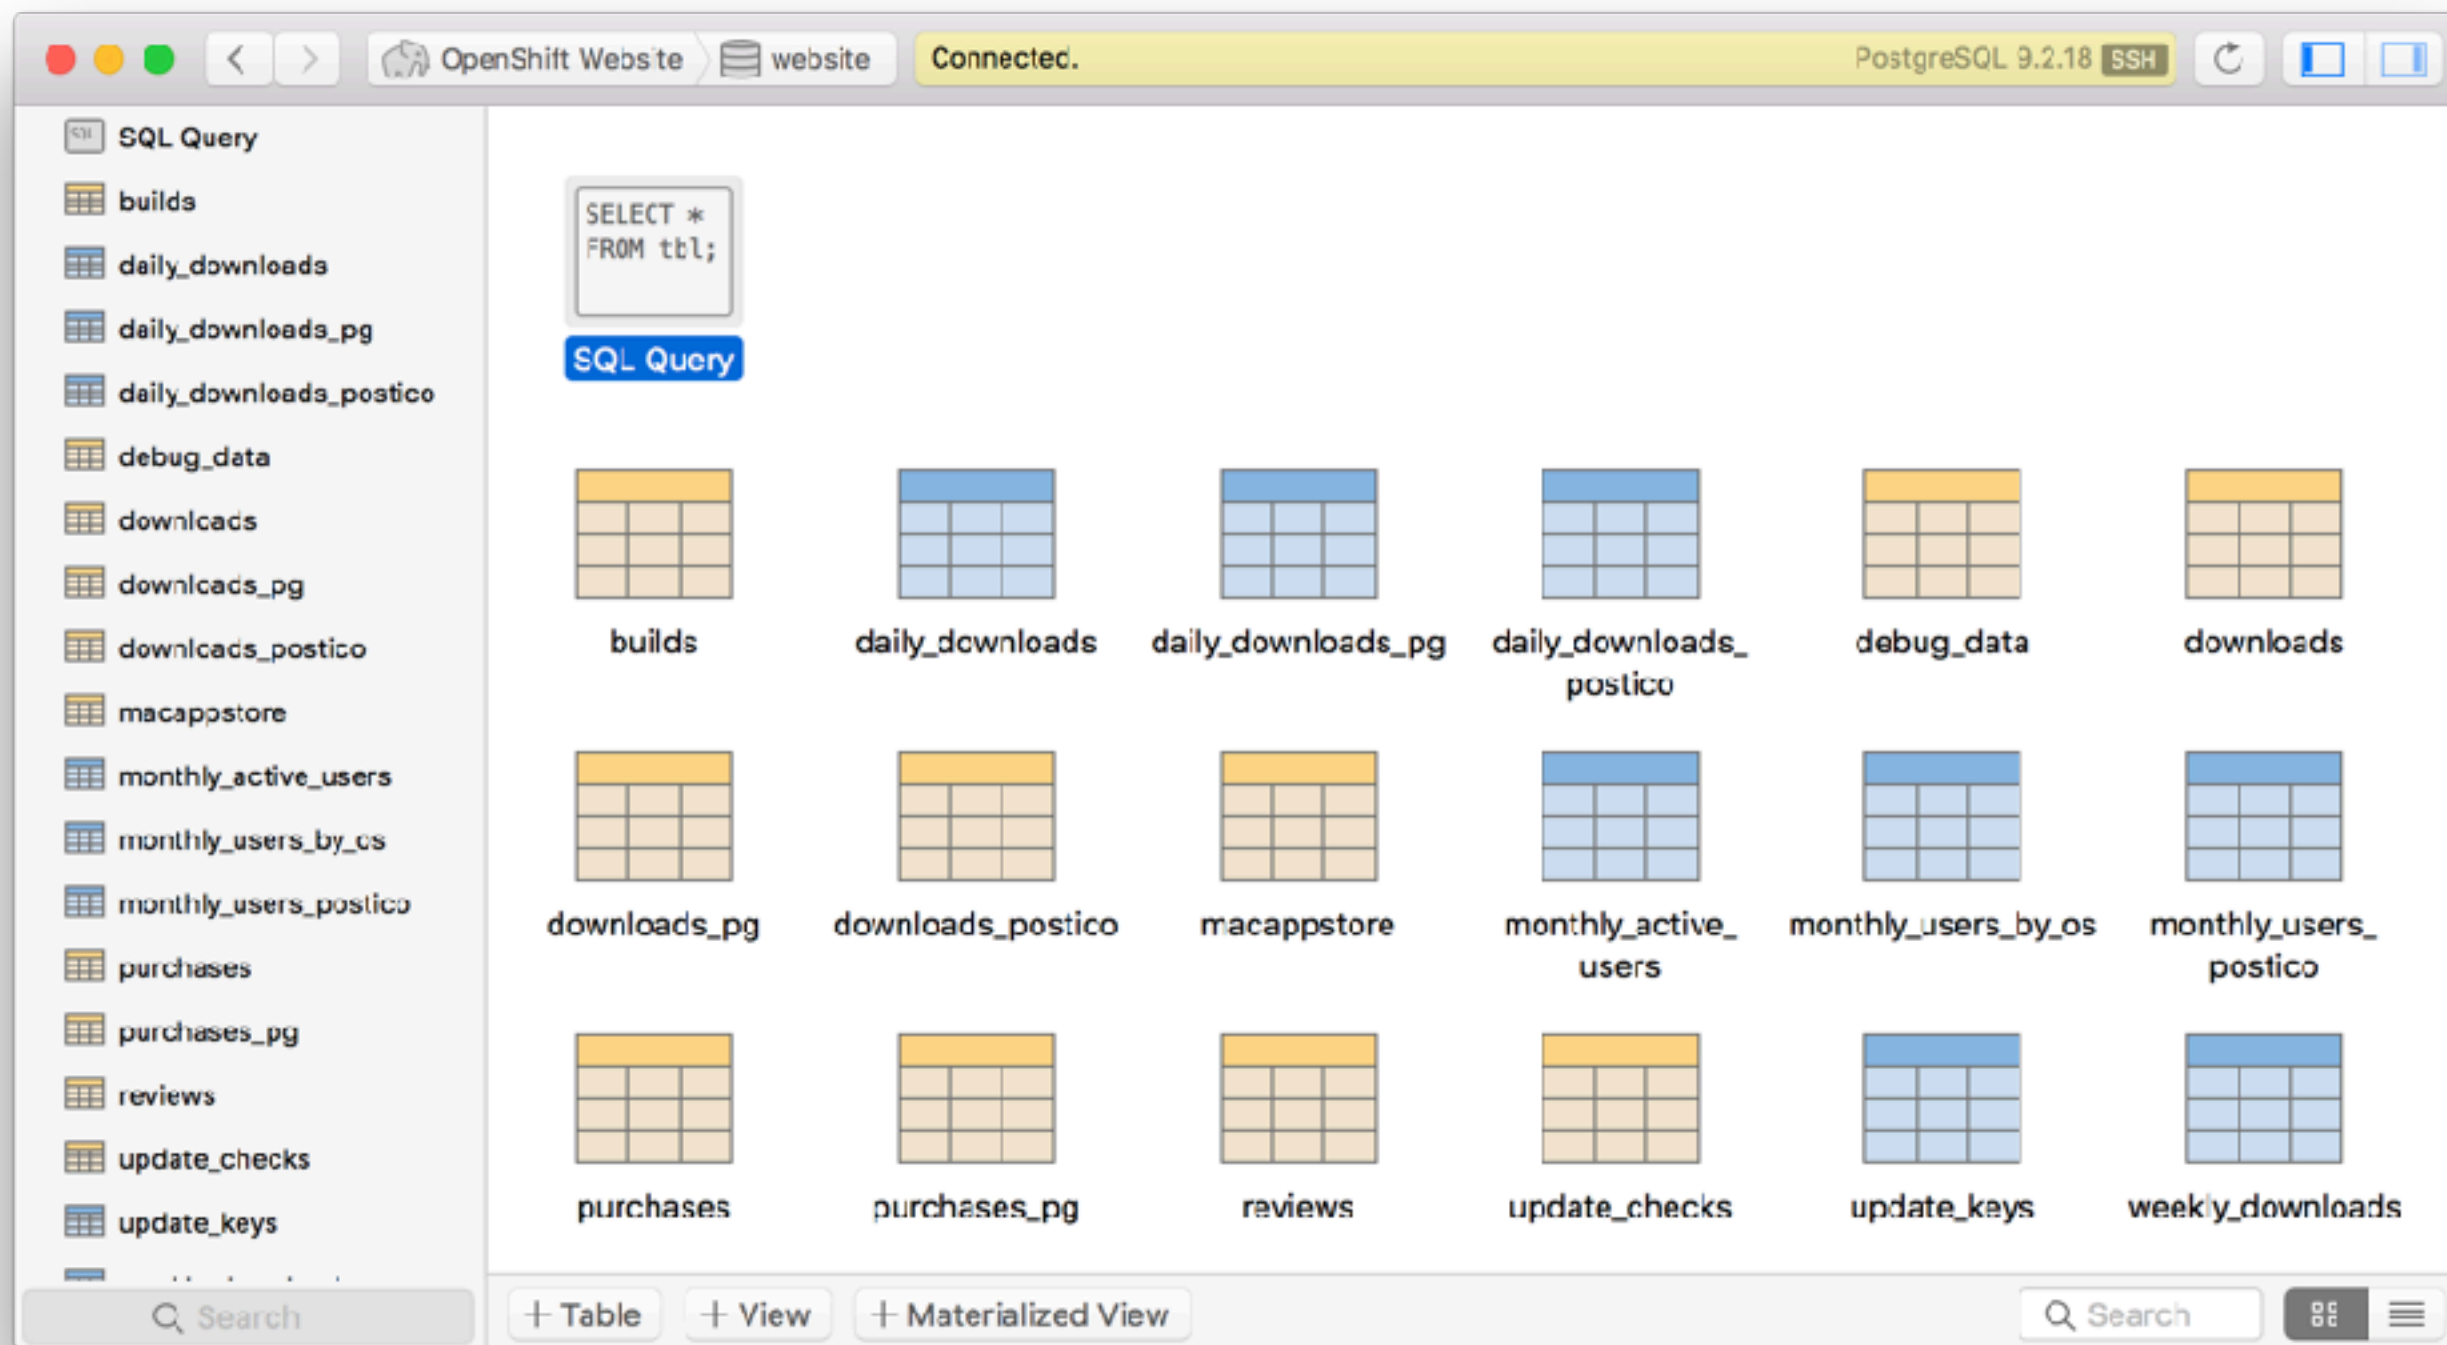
OpenShift Website | website

Connected.

PostgreSQL 9.2.18 SSH

SQL Query
builds
daily_downloads
daily_downloads_pg
daily_downloads_postico
debug_data
downloads
downloads_pg
downloads_postico
macappstore
monthly_active_users
monthly_users_by_os
monthly_users_postico
purchases
purchases_pg
reviews
update_checks
update_keys
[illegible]

Search

SELECT *
FROM tbl;

SQL Query

builds
daily_downloads
daily_downloads_pg
daily_downloads_postico
debug_data
downloads
downloads_pg
downloads_postico
macappstore
monthly_active_users
monthly_users_by_os
monthly_users_postico
purchases
purchases_pg
reviews
update_checks
update_keys
weekly_downloads

+ Table
+ View
+ Materialized View

Search